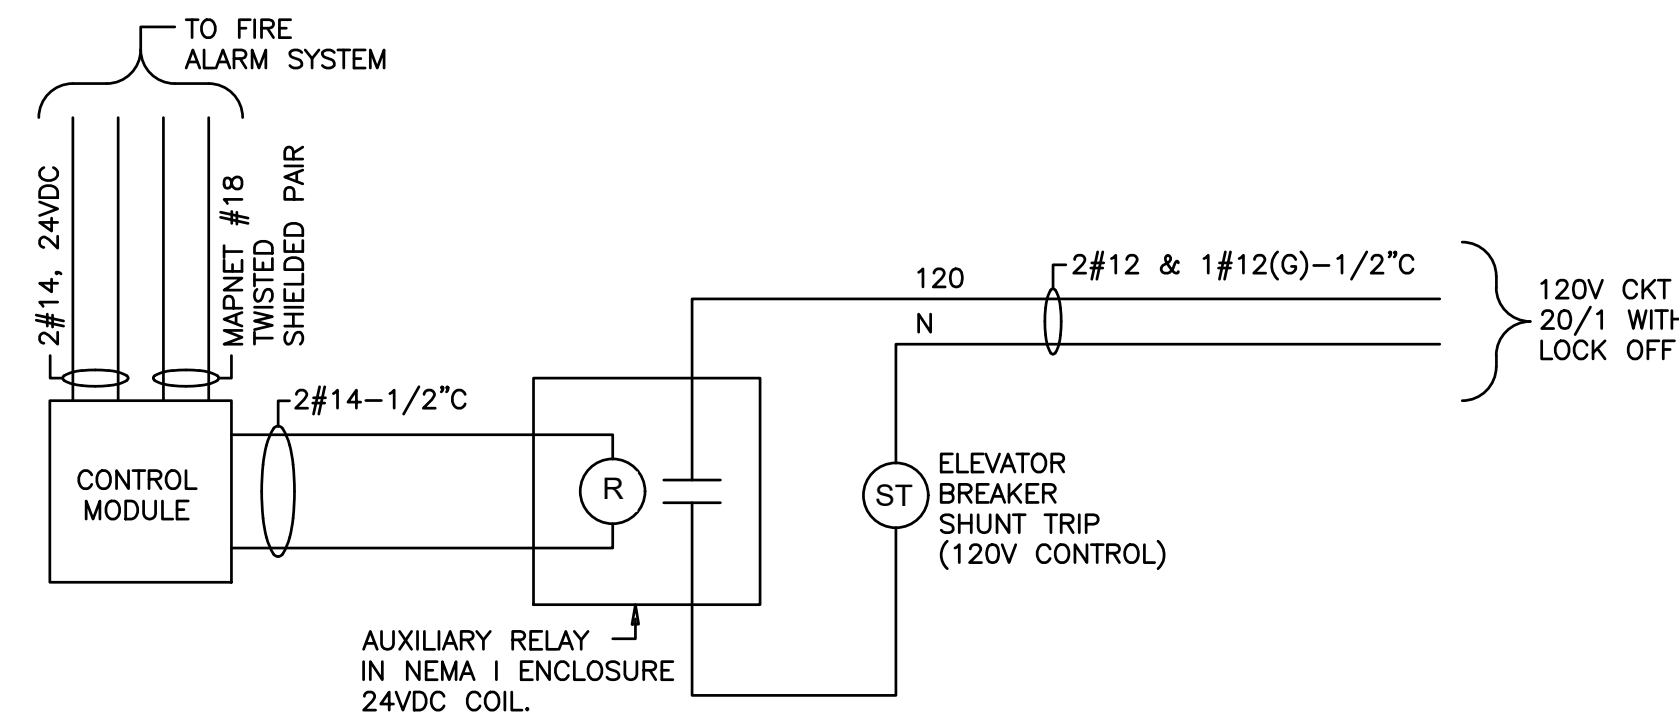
TO FIRE ALARM SYSTEM

2#14, 24VDC

MAPNET #18 TWISTED SHIELDED PAIR

120

N

2#12 & 1#12(G)–1/2"C

120V CKT 20/1 WITH LOCK OFF

2#14–1/2"C

CONTROL MODULE

R

ST

ELEVATOR BREAKER SHUNT TRIP (120V CONTROL)

AUXILIARY RELAY IN NEMA I ENCLOSURE 24VDC COIL.